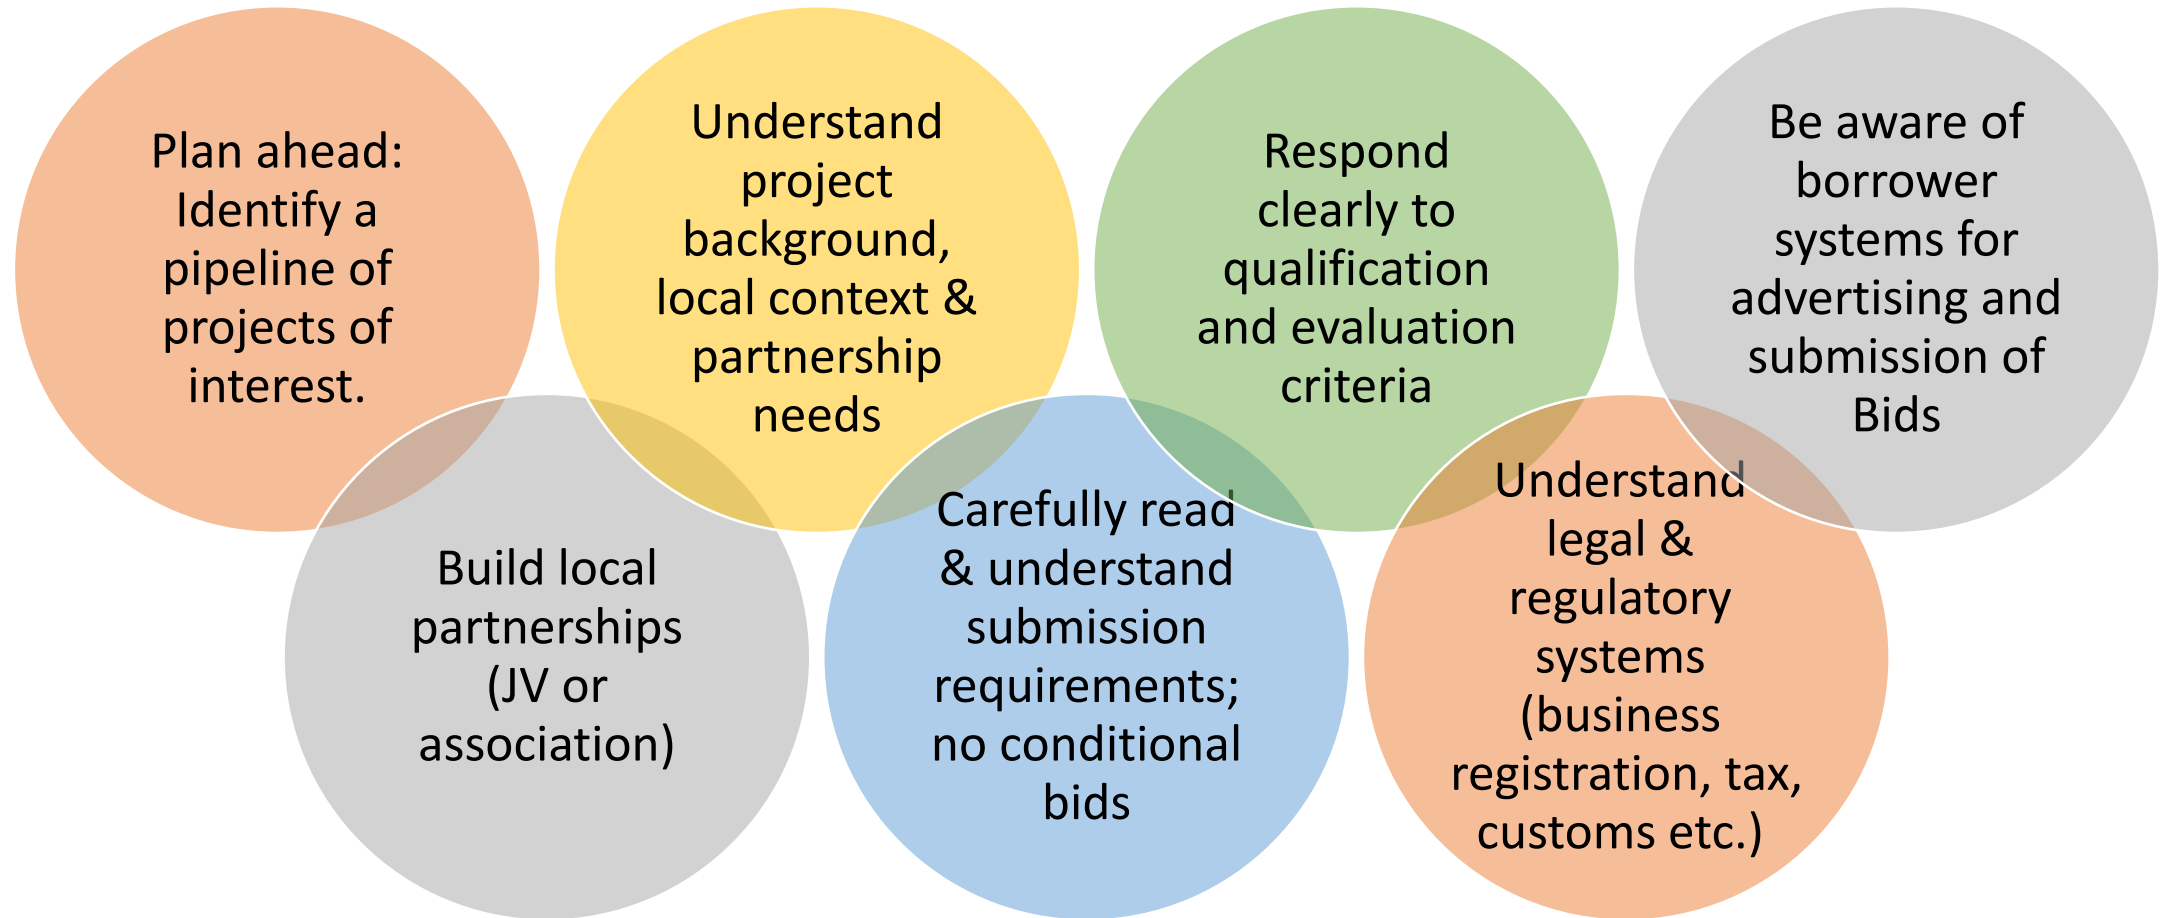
Plan ahead: Identify a pipeline of projects of interest.

Understand project background, local context & partnership needs

Respond clearly to qualification and evaluation criteria

Be aware of borrower systems for advertising and submission of Bids

Build local partnerships (JV or association)

Carefully read & understand submission requirements; no conditional bids

Understand legal & regulatory systems (business registration, tax, customs etc.)